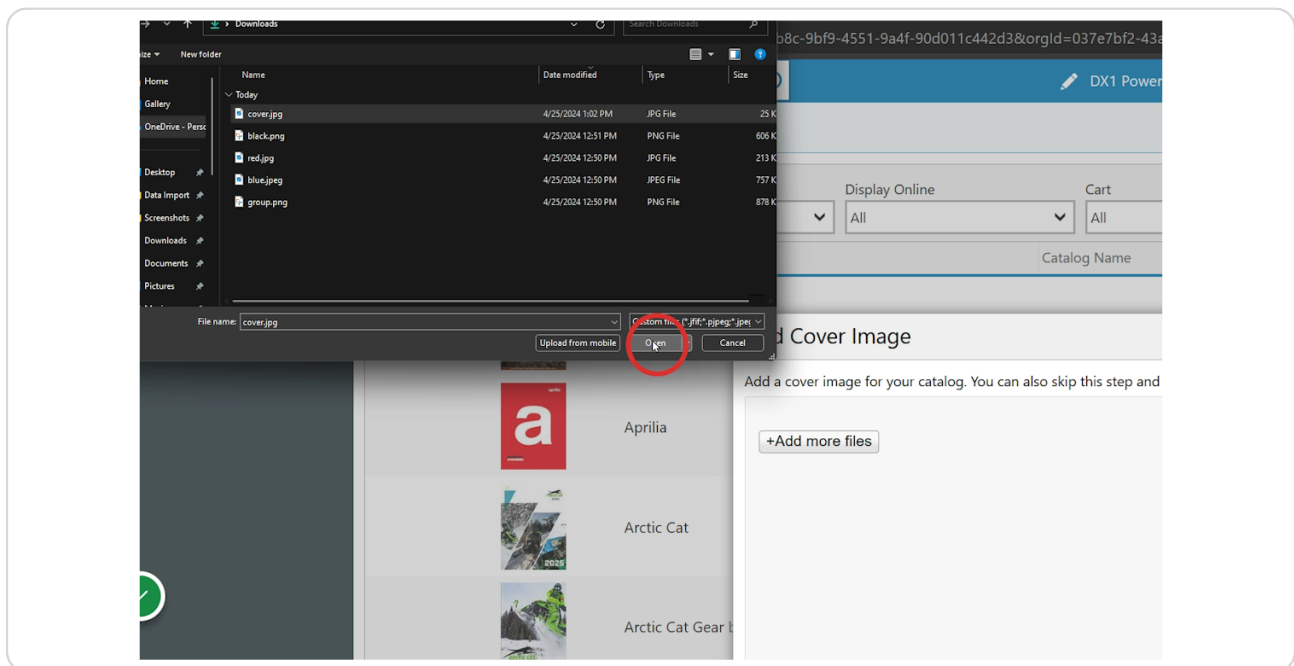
> Downloads
Search Downloads
ize ▾ New folder
Home
Gallery
OneDrive - Perso
Desktop
Data Import
Screenshots
Downloads
Documents
Pictures

| Name | Date modified | Type | Size |
|---|---|---|---|
| Today | | | |
| cover.jpg | 4/25/2024 1:02 PM | JPG File | 25 K |
| black.png | 4/25/2024 12:51 PM | PNG File | 606 K |
| red.jpg | 4/25/2024 12:50 PM | JPG File | 213 K |
| blue.jpeg | 4/25/2024 12:50 PM | JPEG File | 757 K |
| group.png | 4/25/2024 12:50 PM | PNG File | 878 K |

File name: cover.jpg
Custom files (*.jfif;*.pjpeg;*.jpeg
Upload from mobile
Open
Cancel

b8c-9bf9-4551-9a4f-90d011c442d3&orgId=037e7bf2-43a
DX1 Power
Display Online
All
Cart
All
Catalog Name
d Cover Image
Add a cover image for your catalog. You can also skip this step and
+Add more files
a
Aprilia
Arctic Cat
2025
Arctic Cat Gear b